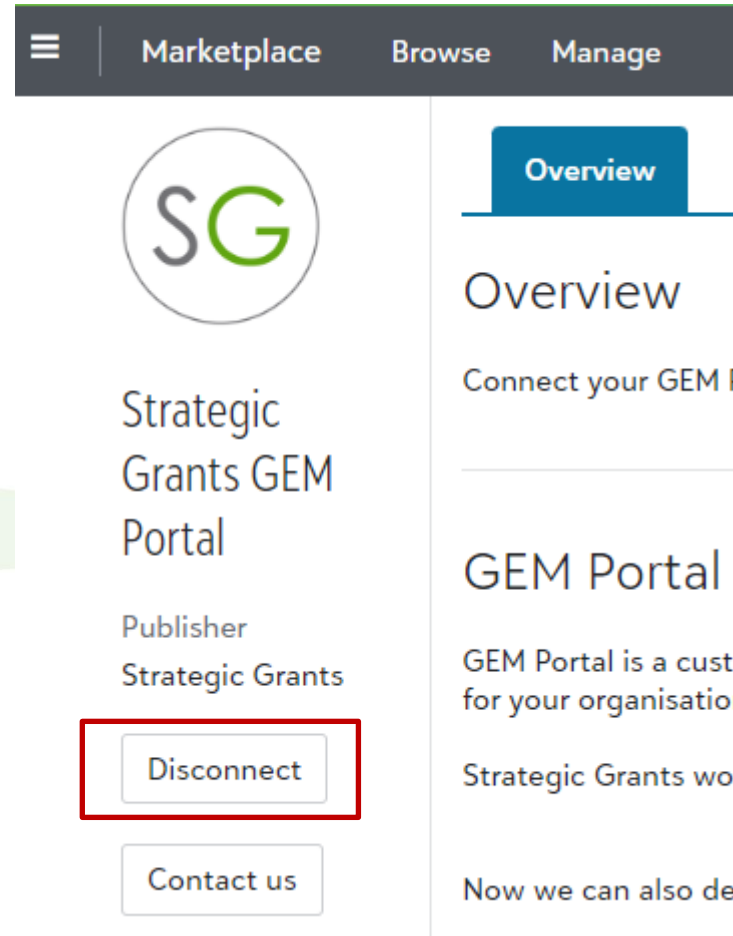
Marketplace Browse Manage

SG

Strategic Grants GEM Portal

Publisher
Strategic Grants

Disconnect

Contact us

Overview

Overview

Connect your GEM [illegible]

GEM Portal

GEM Portal is a cust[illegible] for your organisatio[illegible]

Strategic Grants wo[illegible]

Now we can also de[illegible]